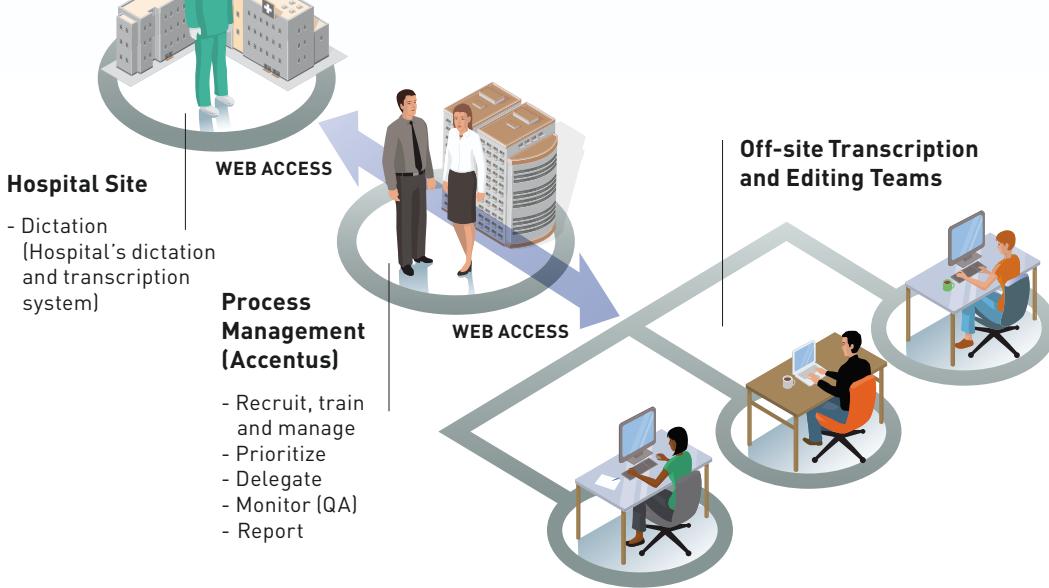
WEB ACCESS

Hospital Site

- Dictation (Hospital's dictation and transcription system)

Off-site Transcription and Editing Teams

Process Management (Accentus)

WEB ACCESS

- Recruit, train and manage
- Prioritize
- Delegate
- Monitor (QA)
- Report